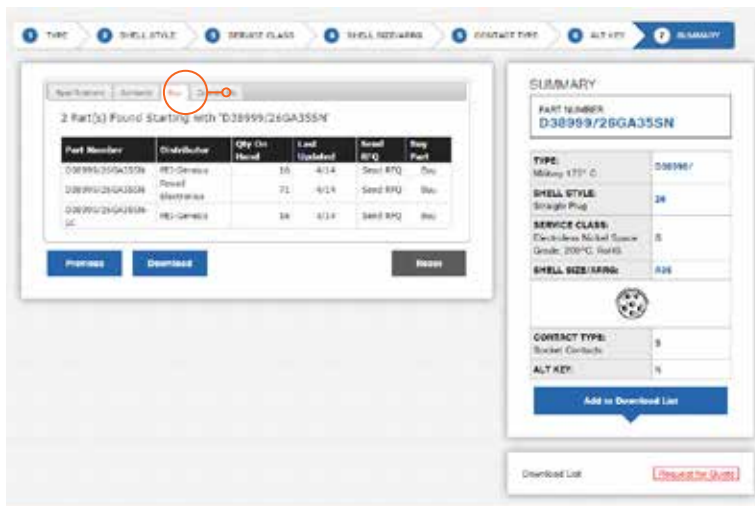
1 TYPE 2 SHELL STYLE 3 SERVICE CLASS 4 SHELL SIZE/ARRG 5 CONTACT TYPE 6 ALT KEY 7 SUMMARY

Specifications Contacts Buy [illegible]

2 Part(s) Found Starting with 'D38999/26GA35SN'

| Part Number | Distributor | Qty On Hand | Last Updated | Send RFQ | Buy Part |
|---|---|---|---|---|---|
| D38999/26GA35SN | PEI-Genesis | 16 | 4/14 | Send RFQ | Buy |
| D38999/26GA35SN | Powell Electronics | 71 | 4/14 | Send RFQ | Buy |
| D38999/26GA35SN-pc | PEI-Genesis | 14 | 4/14 | Send RFQ | Buy |

Previous Download Reset

SUMMARY

PART NUMBER
D38999/26GA35SN

| TYPE: Military 175° C | D38999/ |
|---|---|
| SHELL STYLE: Straight Plug | 26 |
| SERVICE CLASS: Electroless Nickel Space Grade, 200°C, RoHS | G |
| SHELL SIZE/ARRG: | A35 |
| CONTACT TYPE: Socket Contacts | S |
| ALT KEY: | N |

Add to Download List

Download List Request for Quote